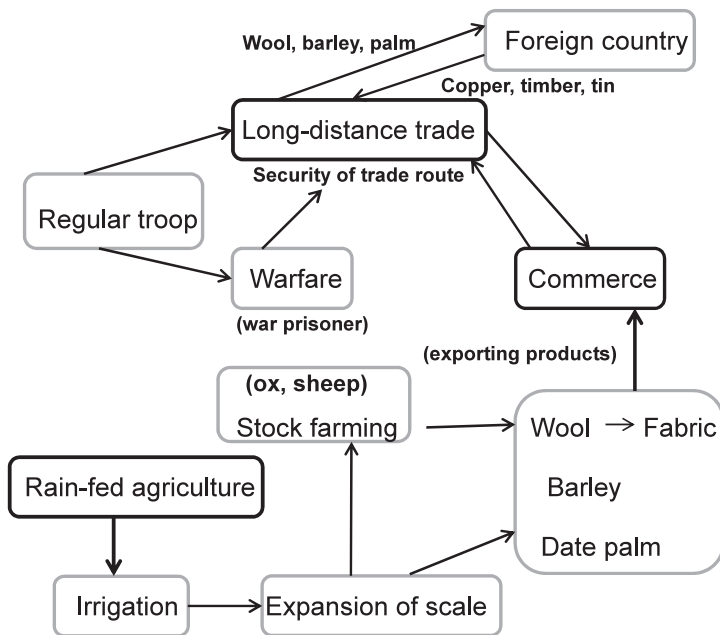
Wool, barley, palm

Foreign country

Copper, timber, tin

Long-distance trade

Security of trade route

Regular troop

Warfare

(war prisoner)

Commerce

(exporting products)

(ox, sheep)
Stock farming

Wool → Fabric

Barley

Date palm

Rain-fed agriculture

Irrigation

Expansion of scale